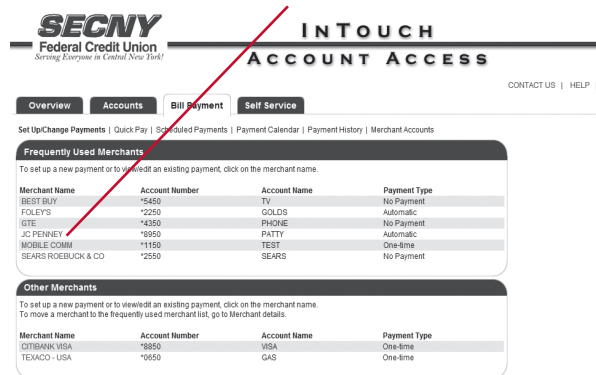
SECNY
Federal Credit Union
Serving Everyone in Central New York!

INTOUCH
ACCOUNT ACCESS

CONTACT US | HELP

Overview | Accounts | Bill Payment | Self Service

Set Up/Change Payments | Quick Pay | Scheduled Payments | Payment Calendar | Payment History | Merchant Accounts

Frequently Used Merchants

To set up a new payment or to view/edit an existing payment, click on the merchant name.

| Merchant Name | Account Number | Account Name | Payment Type |
|---|---|---|---|
| BEST BUY | *5450 | TV | No Payment |
| FOLEY'S | *2250 | GOLDS | Automatic |
| GTE | *4350 | PHONE | No Payment |
| JC PENNEY | *8950 | PATTY | Automatic |
| MOBILE COMM | *1150 | TEST | One-time |
| SEARS ROEBUCK & CO | *2550 | SEARS | No Payment |

Other Merchants

To set up a new payment or to view/edit an existing payment, click on the merchant name.
To move a merchant to the frequently used merchant list, go to Merchant details.

| Merchant Name | Account Number | Account Name | Payment Type |
|---|---|---|---|
| CITIBANK VISA | *8850 | VISA | One-time |
| TEXACO - USA | *0650 | GAS | One-time |